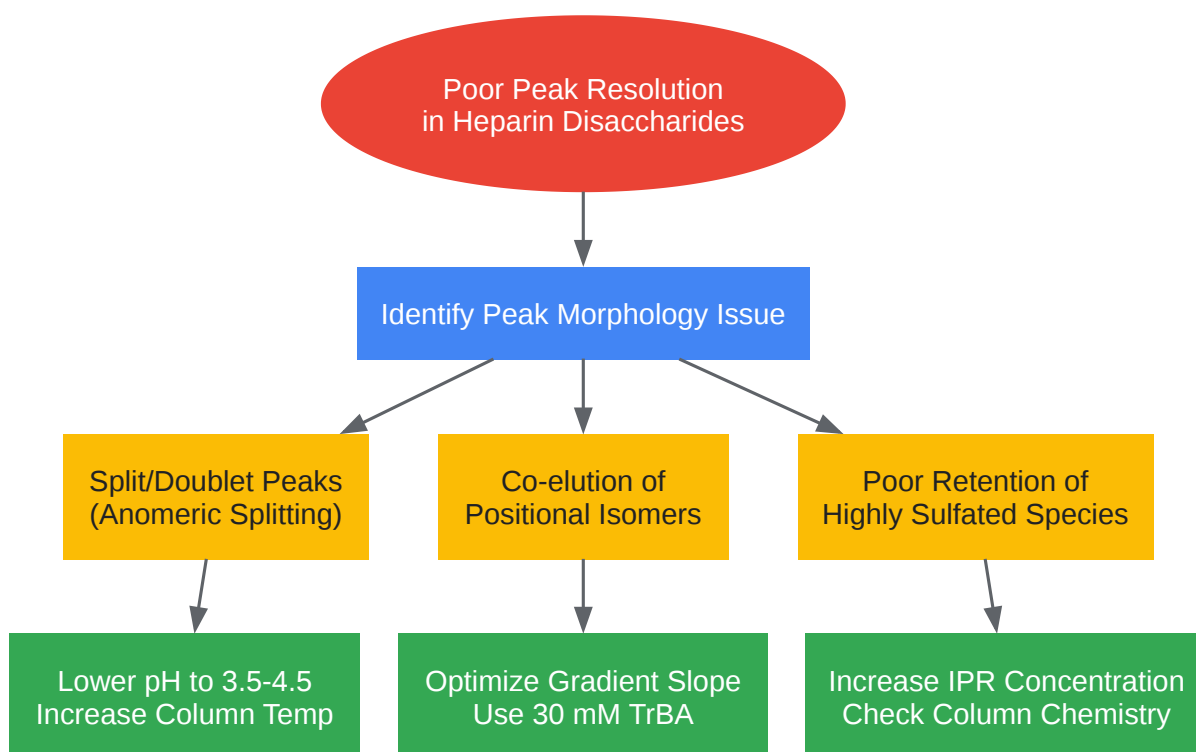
Poor Peak Resolution in Heparin Disaccharides

Identify Peak Morphology Issue

Split/Doublet Peaks (Anomeric Splitting)

Co-elution of Positional Isomers

Poor Retention of Highly Sulfated Species

Lower pH to 3.5-4.5 Increase Column Temp

Optimize Gradient Slope Use 30 mM TrBA

Increase IPR Concentration Check Column Chemistry